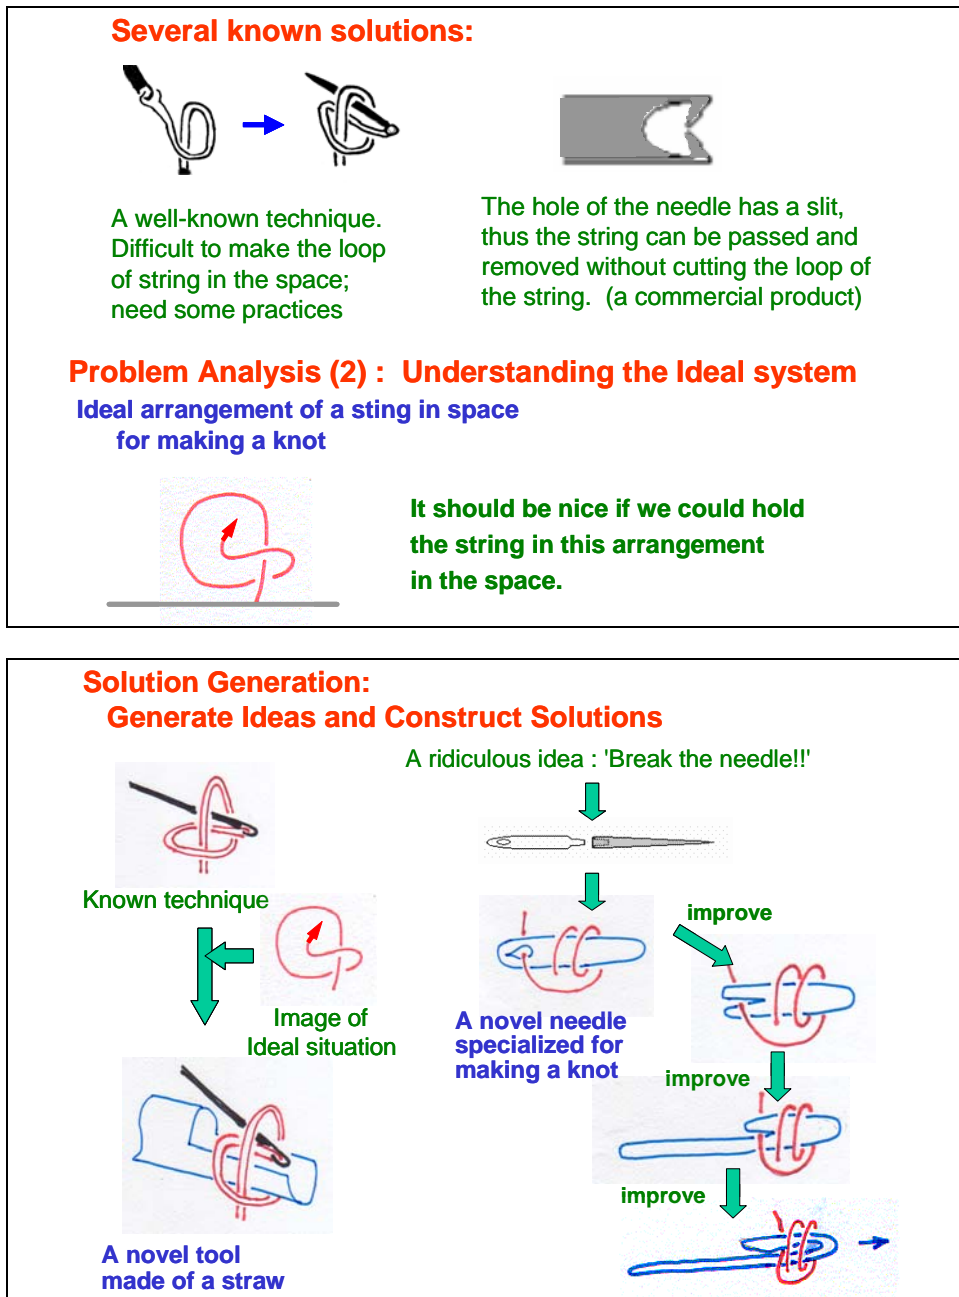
Several known solutions:

A well-known technique. Difficult to make the loop of string in the space; need some practices

The hole of the needle has a slit, thus the string can be passed and removed without cutting the loop of the string. (a commercial product)

Problem Analysis (2) : Understanding the Ideal system

Ideal arrangement of a sting in space for making a knot

It should be nice if we could hold the string in this arrangement in the space.

Solution Generation:
Generate Ideas and Construct Solutions

A ridiculous idea : 'Break the needle!!'

Known technique

Image of Ideal situation

A novel tool made of a straw

A novel needle specialized for making a knot

improve

improve

improve